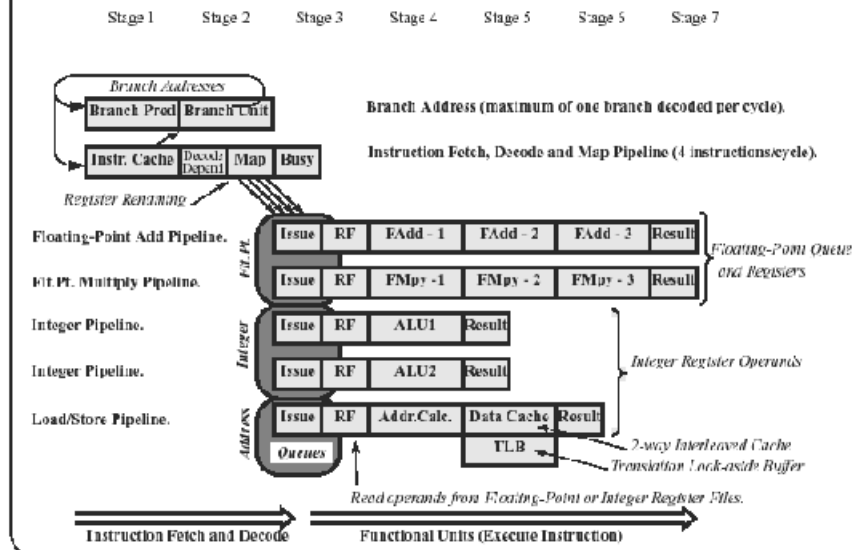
Stage 1 Stage 2 Stage 3 Stage 4 Stage 5 Stage 5 Stage 7

Branch Addresses

Branch Pred Branch Unit

Branch Address (maximum of one branch decoded per cycle).

Instr. Cache Decode Depend Map Busy

Instruction Fetch, Decode and Map Pipeline (4 instructions/cycle).

Register Renaming

Floating-Point Add Pipeline.

Flt.Pt.

Issue RF FAdd - 1 FAdd - 2 FAdd - 3 Result

Floating-Point Queue and Registers

Flt.Pt. Multiply Pipeline.

Issue RF FMpy -1 FMpy - 2 FMpy - 3 Result

Integer Pipeline.

Integer

Issue RF ALU1 Result

Integer Register Operands

Integer Pipeline.

Issue RF ALU2 Result

Load/Store Pipeline.

Address

Issue RF Addr.Calc. Data Cache Result

Queues

TLB

2-way Interleaved Cache

Translation Lock-aside Buffer

Read operands from Floating-Point or Integer Register Files.

Instruction Fetch and Decode

Functional Units (Execute Instruction)